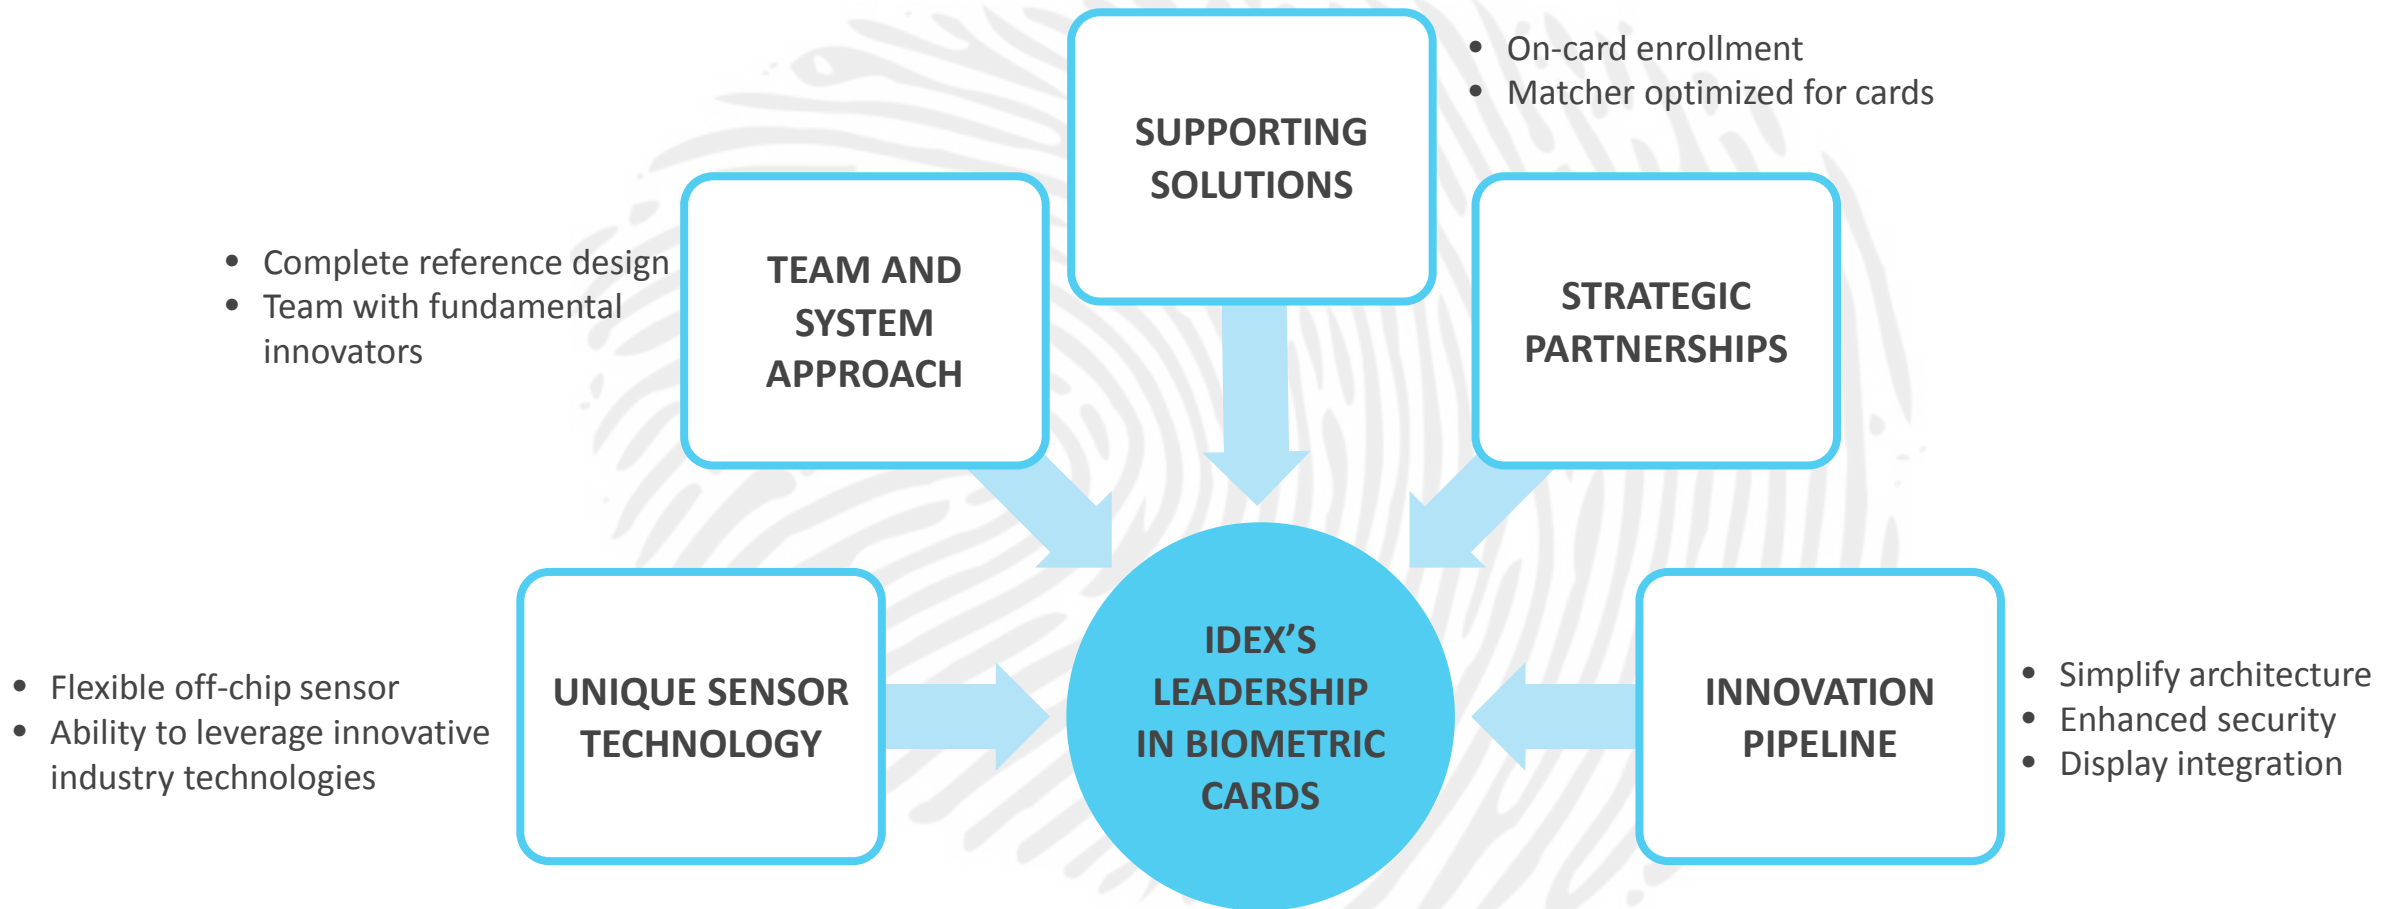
SUPPORTING SOLUTIONS

• On-card enrollment
• Matcher optimized for cards

• Complete reference design
• Team with fundamental innovators

TEAM AND SYSTEM APPROACH

STRATEGIC PARTNERSHIPS

• Flexible off-chip sensor
• Ability to leverage innovative industry technologies

UNIQUE SENSOR TECHNOLOGY

IDEX'S LEADERSHIP IN BIOMETRIC CARDS

INNOVATION PIPELINE

• Simplify architecture
• Enhanced security
• Display integration